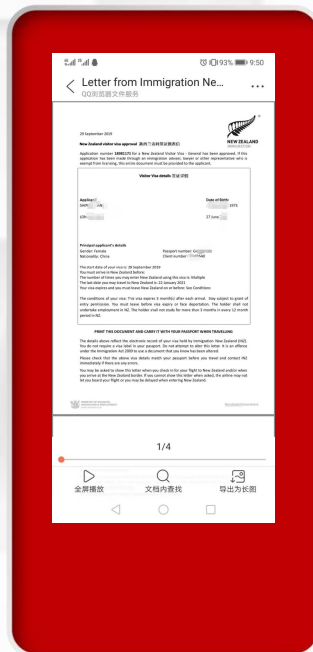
93% 9:50

Letter from Immigration Ne...
QQ浏览器文件服务

...

20 September 2019

NEW ZEALAND IMMIGRATION

New Zealand visitor visa approved 新西兰访客签证获批

Application number 18081370 for a New Zealand Visitor Visa - General has been approved. If this application has been made through an immigration adviser, lawyer or other representative who is exempt from licensing, this entire document must be provided to the applicant.

Visitor Visa details 签证详情

Applicant
Smith

Date of Birth:
1970

27 June

Principal applicant's details
Gender: Female
Nationality: China

Passport number: G
Client number:

The start date of your visa is 20 September 2019
You must arrive in New Zealand before:
The number of times you may enter New Zealand using this visa is: Multiple
The last date you may travel to New Zealand is: 22 January 2021
Your visa expires and you must leave New Zealand on or before: See Conditions

The conditions of your visa: This visa expires 3 month(s) after each arrival. Stay subject to grant of entry permission. You must leave before visa expiry or face deportation. The holder shall not undertake employment in NZ. The holder shall not study for more than 3 months in every 12-month period in NZ.

PRINT THIS DOCUMENT AND CARRY IT WITH YOUR PASSPORT WHEN TRAVELLING

The details above reflect the electronic record of your visa held by Immigration New Zealand (INZ). You do not require a visa label in your passport. Do not attempt to alter this letter. It is an offence under the Immigration Act 2009 to use a document that you know has been altered.

Please check that the above visa details match your passport before you travel and contact INZ immediately if there are any errors.

You may be asked to show this letter when you check in for your flight to New Zealand and/or when you arrive at the New Zealand border. If you cannot show this letter when asked, the airline may not let you board your flight or you may be delayed when entering New Zealand.

1/4

全屏播放
文档内查找
导出为长图